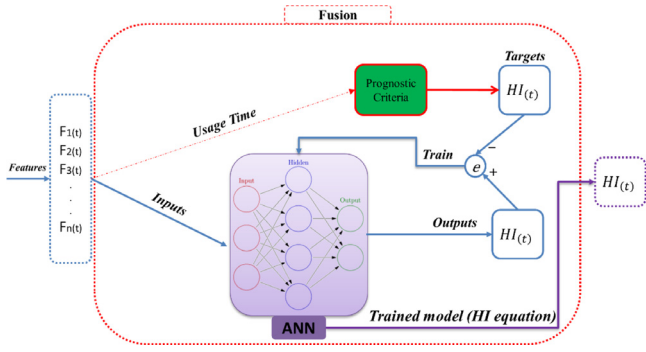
Fusion

Features

$F_{1}(t)$
$F_{2}(t)$
$F_{3}(t)$
.
.
.
$F_{n}(t)$

Usage Time

Prognostic Criteria

Targets

$HI_{(t)}$

Train

$-$

$e$

$+$

Inputs

Hidden

Input

Output

Outputs

$HI_{(t)}$

$HI_{(t)}$

ANN

Trained model (HI equation)